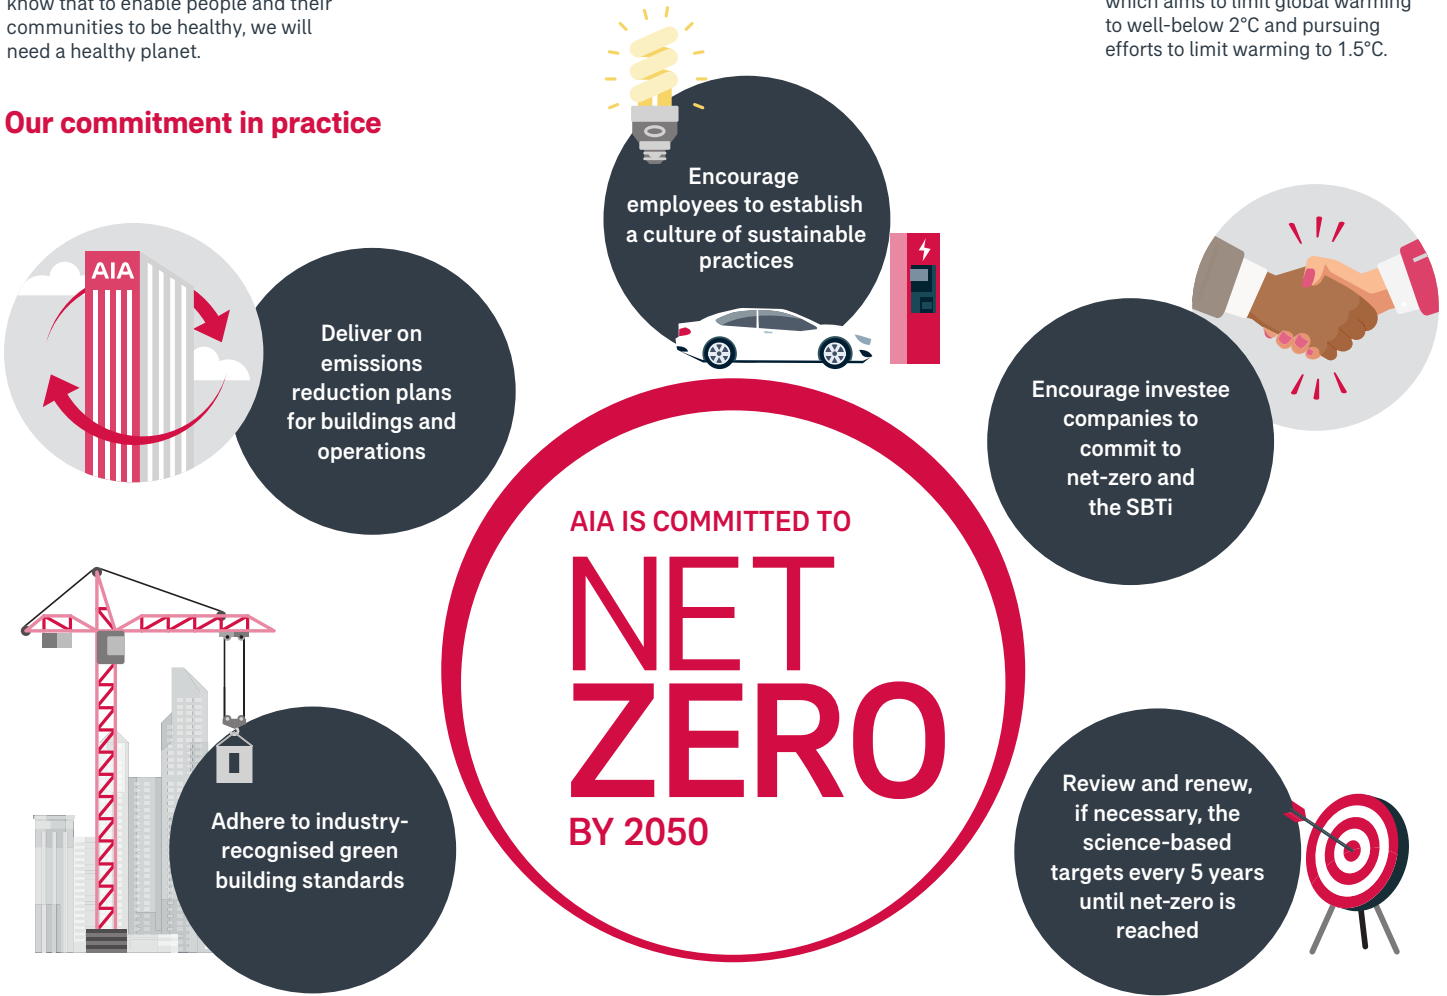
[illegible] communities to be healthy, we will need a healthy planet.

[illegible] to well-below 2°C and pursuing efforts to limit warming to 1.5°C.

Our commitment in practice

Encourage employees to establish a culture of sustainable practices

AIA

Deliver on emissions reduction plans for buildings and operations

Encourage investee companies to commit to net-zero and the SBTi

AIA IS COMMITTED TO
NET ZERO
BY 2050

Adhere to industry-recognised green building standards

Review and renew, if necessary, the science-based targets every 5 years until net-zero is reached